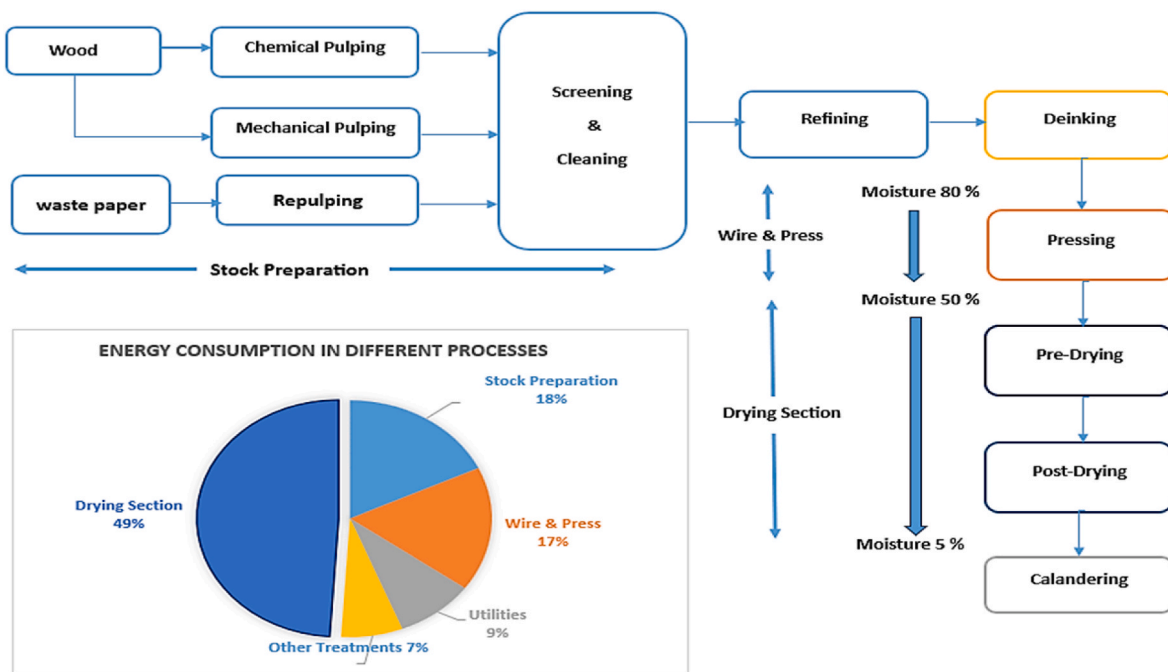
Wood

Chemical Pulping

Mechanical Pulping

waste paper

Repulping

Screening & Cleaning

Refining

Deinking

Stock Preparation

Wire & Press

Moisture 80 %

Pressing

Moisture 50 %

Pre-Drying

Drying Section

Post-Drying

Moisture 5 %

Calandering

ENERGY CONSUMPTION IN DIFFERENT PROCESSES

Stock Preparation 18%

Drying Section 49%

Wire & Press 17%

Utilities 9%

Other Treatments 7%